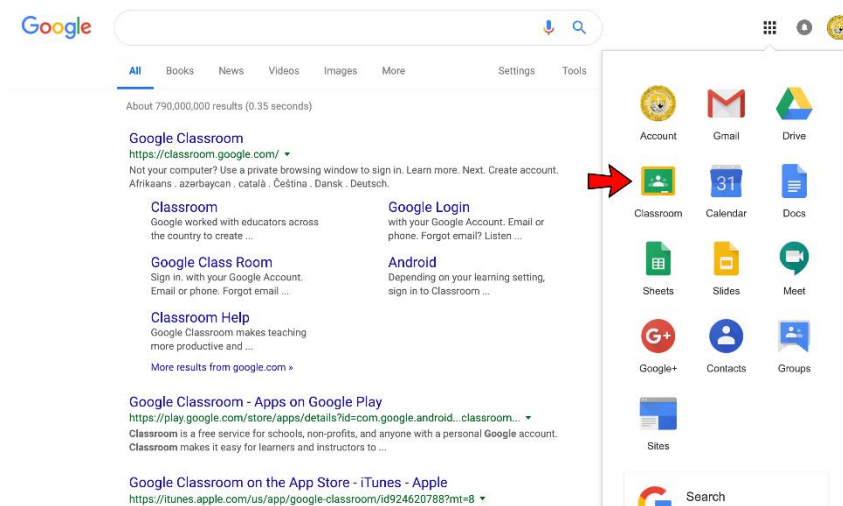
Google

All Books News Videos Images More Settings Tools

About 790,000,000 results (0.35 seconds)

Google Classroom
https://classroom.google.com/ ▾
Not your computer? Use a private browsing window to sign in. Learn more. Next. Create account. Afrikaans . azərbaycan . català . Čeština . Dansk . Deutsch.

Classroom
Google worked with educators across the country to create ...

Google Login
with your Google Account. Email or phone. Forgot email? Listen ...

Google Class Room
Sign in. with your Google Account. Email or phone. Forgot email ...

Android
Depending on your learning setting, sign in to Classroom ...

Classroom Help
Google Classroom makes teaching more productive and ...

More results from google.com »

Google Classroom - Apps on Google Play
https://play.google.com/store/apps/details?id=com.google.android...classroom... ▾
Classroom is a free service for schools, non-profits, and anyone with a personal Google account. Classroom makes it easy for learners and instructors to ...

Google Classroom on the App Store - iTunes - Apple
https://itunes.apple.com/us/app/google-classroom/id924620788?mt=8 ▾

Account
Gmail
Drive
Classroom
31
Calendar
Docs
Sheets
Slides
Meet
Google+
Contacts
Groups
Sites
Search